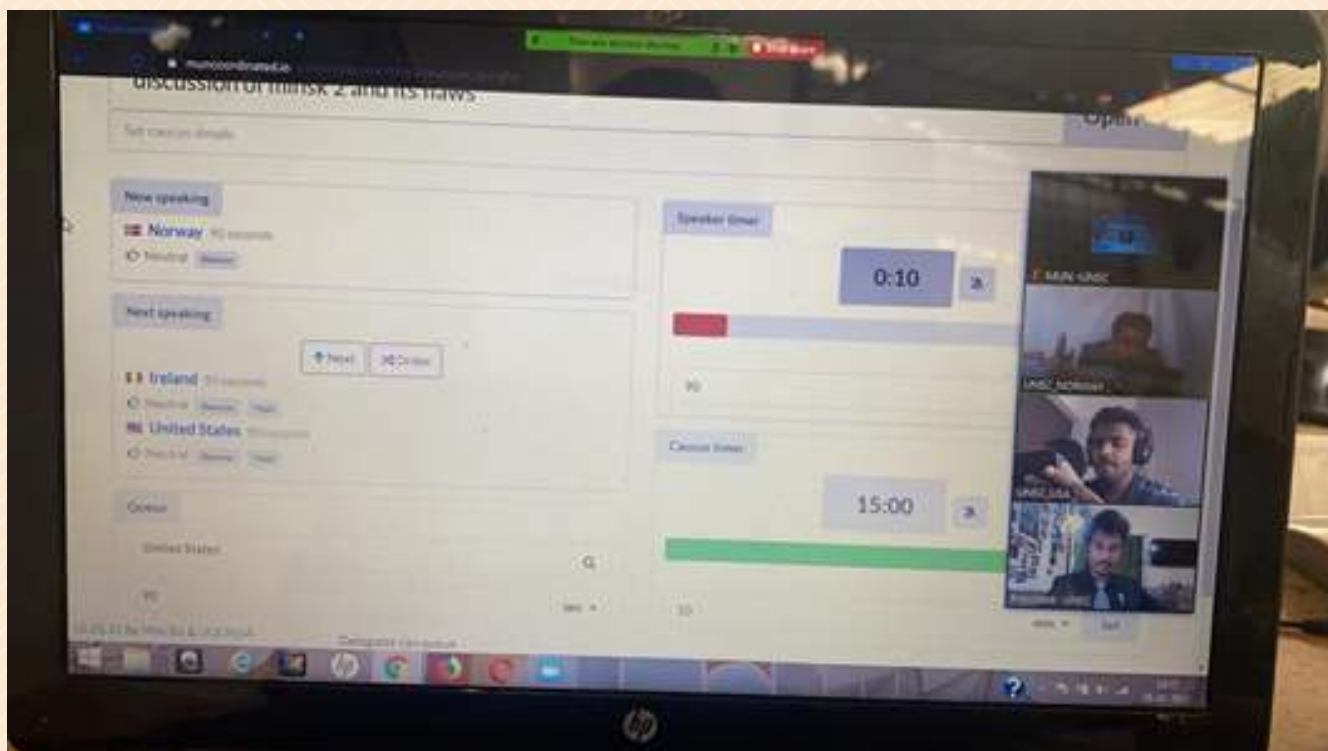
munocoordinated.io

discussion of minsk 2 and its flaws

Set caucus details

Open

Now speaking

Norway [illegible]

Neutral

Next speaking

Next

Clear

Ireland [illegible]

Neutral

United States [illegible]

Neutral

Queue

United States

Speaker timer

0:10

Caucus timer

15:00

MUN-UNSC

UNSC_NORWAY

UNSC_USA

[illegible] UNSC

hp